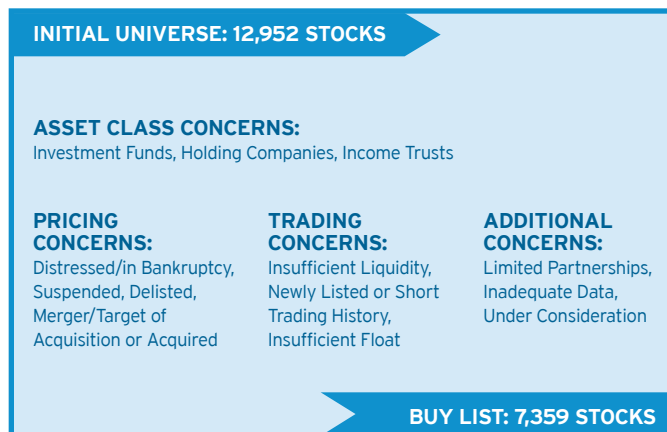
INITIAL UNIVERSE: 12,952 STOCKS

ASSET CLASS CONCERNS:
Investment Funds, Holding Companies, Income Trusts

PRICING CONCERNS:
Distressed/in Bankruptcy, Suspended, Delisted, Merger/Target of Acquisition or Acquired

TRADING CONCERNS:
Insufficient Liquidity, Newly Listed or Short Trading History, Insufficient Float

ADDITIONAL CONCERNS:
Limited Partnerships, Inadequate Data, Under Consideration

BUY LIST: 7,359 STOCKS